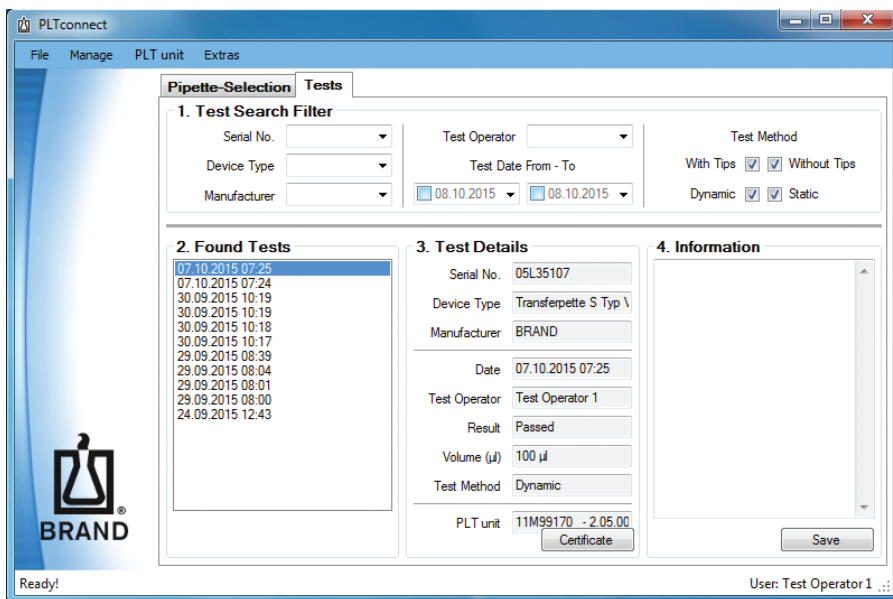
PLTconnect

File Manage PLT unit Extras

Pipette-Selection Tests

1. Test Search Filter

Serial No.

Device Type

Manufacturer

Test Operator

Test Date From - To

08.10.2015 08.10.2015

Test Method

With Tips Without Tips

Dynamic Static

2. Found Tests

07.10.2015 07:25
07.10.2015 07:24
30.09.2015 10:19
30.09.2015 10:19
30.09.2015 10:18
30.09.2015 10:17
29.09.2015 08:39
29.09.2015 08:04
29.09.2015 08:01
29.09.2015 08:00
24.09.2015 12:43

3. Test Details

Serial No. 05L35107

Device Type Transferpette S Typ \

Manufacturer BRAND

Date 07.10.2015 07:25

Test Operator Test Operator 1

Result Passed

Volume (µl) 100 µl

Test Method Dynamic

PLT unit 11M99170 - 2.05.00

Certificate

4. Information

Save

BRAND®

Ready!

User: Test Operator 1